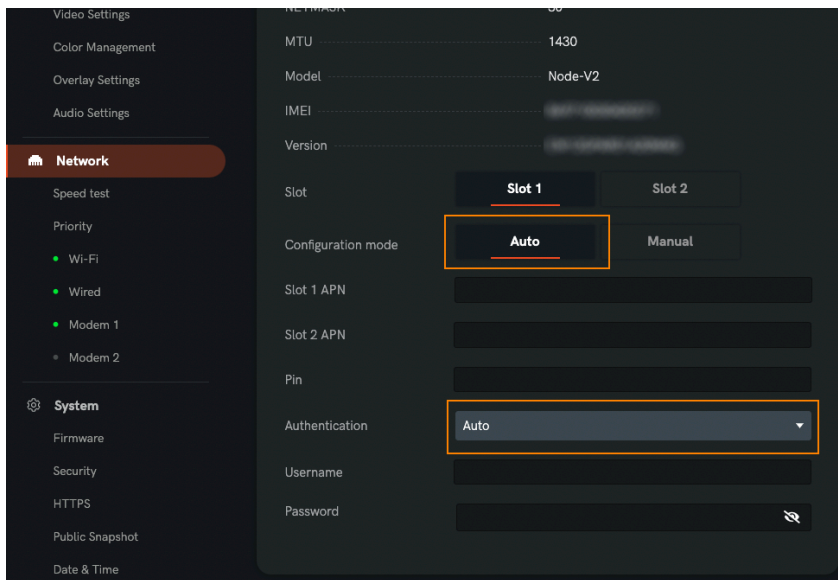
Video Settings
Color Management
Overlay Settings
Audio Settings
Network
Speed test
Priority
Wi-Fi
Wired
Modem 1
Modem 2
System
Firmware
Security
HTTPS
Public Snapshot
Date & Time

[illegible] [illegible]
MTU 1430
Model Node-V2
IMEI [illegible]
Version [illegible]
Slot
Slot 1
Slot 2
Configuration mode
Auto
Manual
Slot 1 APN
Slot 2 APN
Pin
Authentication
Auto
Username
Password